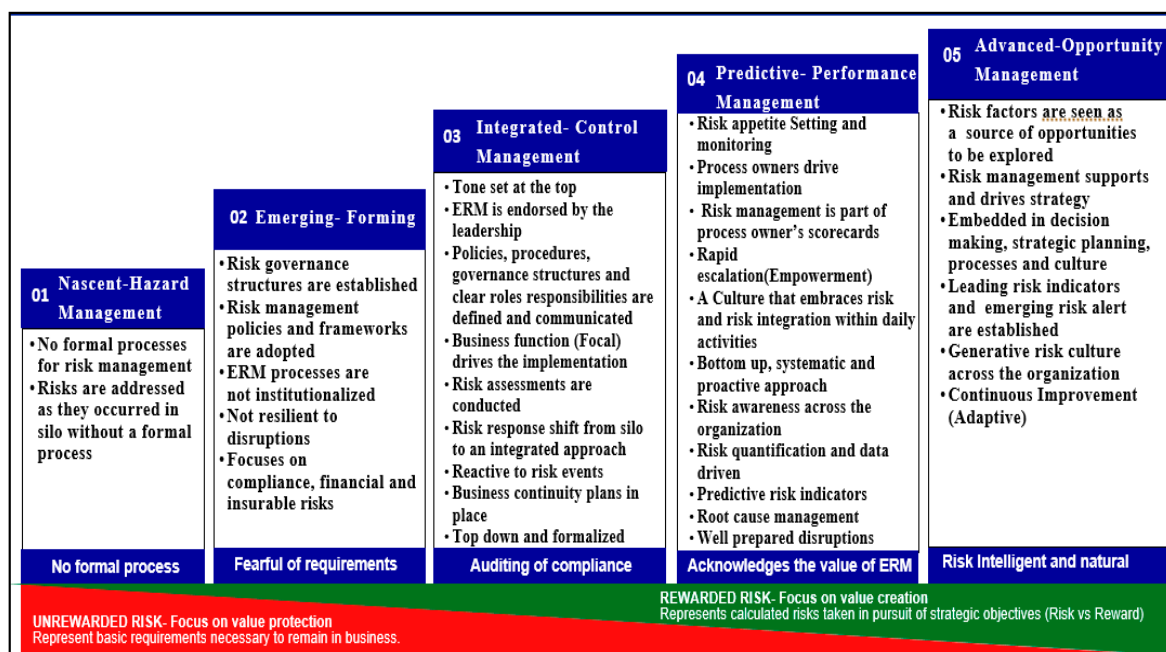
01 Nascent-Hazard Management

• No formal processes for risk management
• Risks are addressed as they occurred in silo without a formal process

No formal process

02 Emerging- Forming

• Risk governance structures are established
• Risk management policies and frameworks are adopted
• ERM processes are not institutionalized
• Not resilient to disruptions
• Focuses on compliance, financial and insurable risks

Fearful of requirements

03 Integrated- Control Management

• Tone set at the top
• ERM is endorsed by the leadership
• Policies, procedures, governance structures and clear roles responsibilities are defined and communicated
• Business function (Focal) drives the implementation
• Risk assessments are conducted
• Risk response shift from silo to an integrated approach
• Reactive to risk events
• Business continuity plans in place
• Top down and formalized

Auditing of compliance

04 Predictive- Performance Management

• Risk appetite Setting and monitoring
• Process owners drive implementation
• Risk management is part of process owner's scorecards
• Rapid escalation(Empowerment)
• A Culture that embraces risk and risk integration within daily activities
• Bottom up, systematic and proactive approach
• Risk awareness across the organization
• Risk quantification and data driven
• Predictive risk indicators
• Root cause management
• Well prepared disruptions

Acknowledges the value of ERM

05 Advanced-Opportunity Management

• Risk factors are seen as a source of opportunities to be explored
• Risk management supports and drives strategy
• Embedded in decision making, strategic planning, processes and culture
• Leading risk indicators and emerging risk alert are established
• Generative risk culture across the organization
• Continuous Improvement (Adaptive)

Risk Intelligent and natural

REWARDED RISK- Focus on value creation
Represents calculated risks taken in pursuit of strategic objectives (Risk vs Reward)

UNREWARDED RISK- Focus on value protection
Represent basic requirements necessary to remain in business.